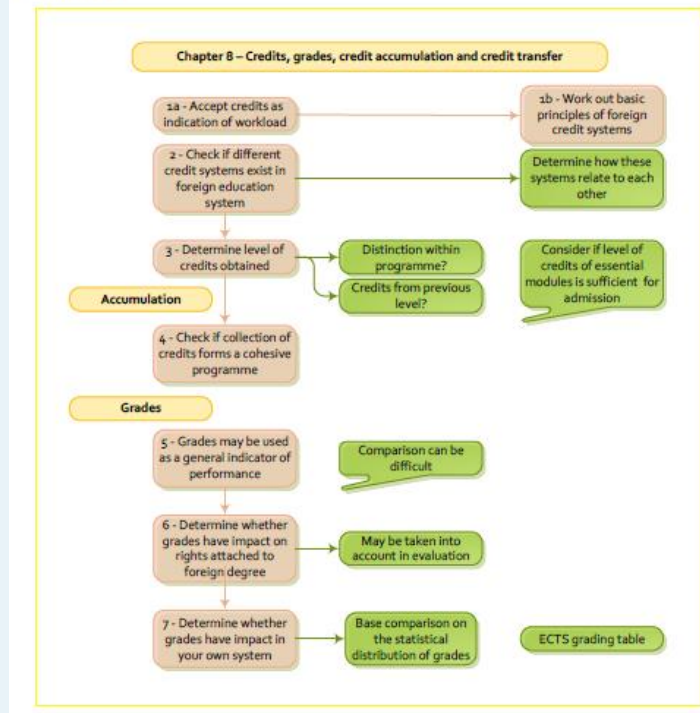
Chapter 8 – Credits, grades, credit accumulation and credit transfer

1a - Accept credits as indication of workload

1b - Work out basic principles of foreign credit systems

2 - Check if different credit systems exist in foreign education system

Determine how these systems relate to each other

3 - Determine level of credits obtained

Distinction within programme?

Credits from previous level?

Consider if level of credits of essential modules is sufficient for admission

Accumulation

4 - Check if collection of credits forms a cohesive programme

Grades

5 - Grades may be used as a general indicator of performance

Comparison can be difficult

6 - Determine whether grades have impact on rights attached to foreign degree

May be taken into account in evaluation

7 - Determine whether grades have impact in your own system

Base comparison on the statistical distribution of grades

ECTS grading table